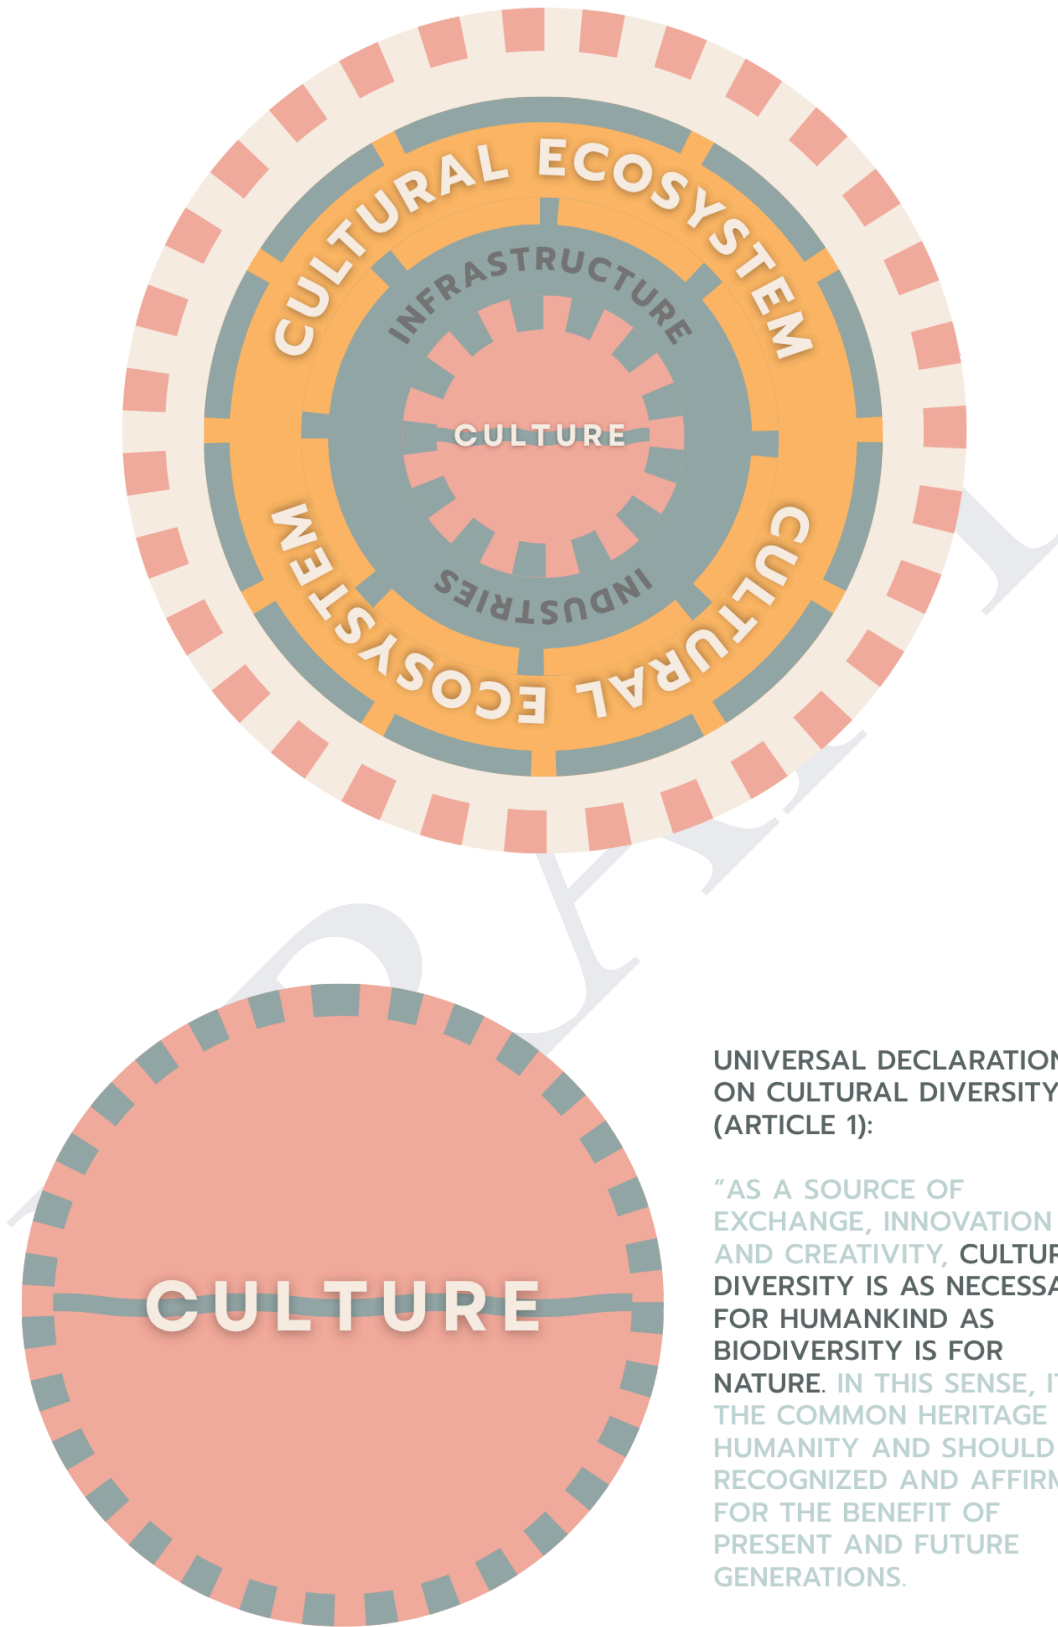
CULTURAL ECOSYSTEM

INFRASTRUCTURE

CULTURE

INDUSTRIES

CULTURAL ECOSYSTEM

CULTURE

UNIVERSAL DECLARATION ON CULTURAL DIVERSITY (ARTICLE 1):

"AS A SOURCE OF EXCHANGE, INNOVATION AND CREATIVITY, CULTUR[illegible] DIVERSITY IS AS NECESSA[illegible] FOR HUMANKIND AS BIODIVERSITY IS FOR NATURE. IN THIS SENSE, I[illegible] THE COMMON HERITAGE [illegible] HUMANITY AND SHOULD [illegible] RECOGNIZED AND AFFIR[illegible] FOR THE BENEFIT OF PRESENT AND FUTURE GENERATIONS.